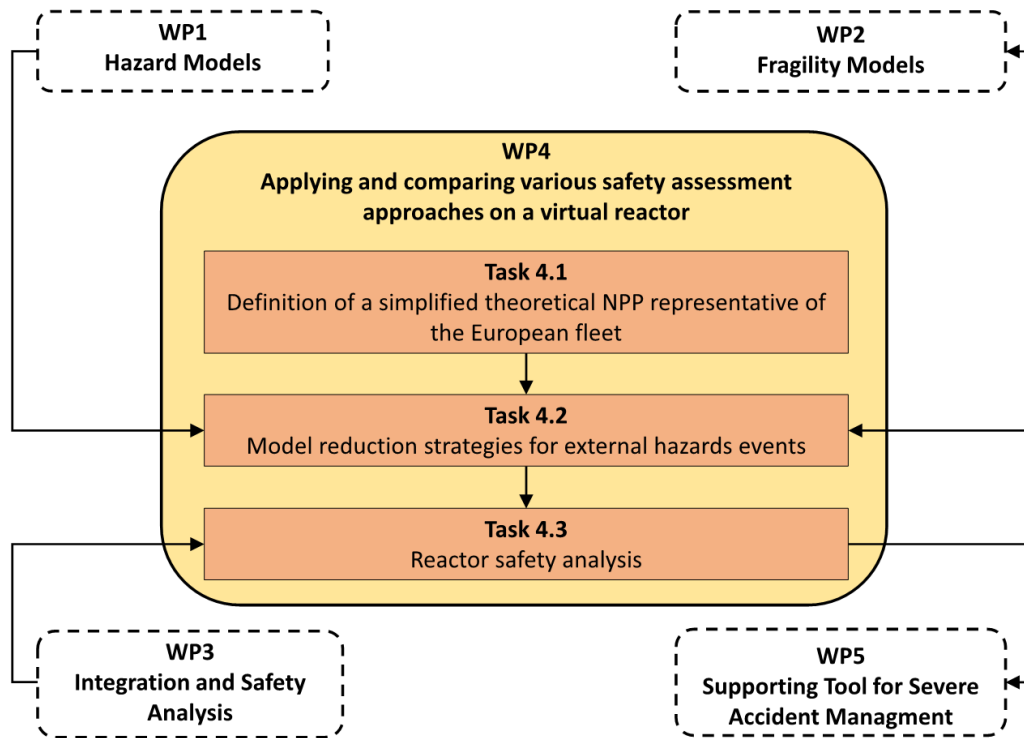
WP1
Hazard Models

WP2
Fragility Models

WP4
Applying and comparing various safety assessment approaches on a virtual reactor

Task 4.1
Definition of a simplified theoretical NPP representative of the European fleet

Task 4.2
Model reduction strategies for external hazards events

Task 4.3
Reactor safety analysis

WP3
Integration and Safety Analysis

WP5
Supporting Tool for Severe Accident Managment